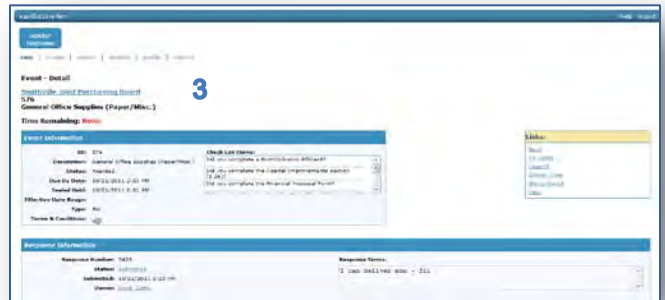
Vendor Response

Event - Detail

Smithville Joint Purchasing Board 3
576
General Office Supplies (Paper/Misc.)

Time Remaining: None

Event Information

ID: 576
Description: General Office Supplies (Paper/Misc.)
Status: Awarded
Due By Date: 10/31/2011 2:00 PM
Sealed Until: 10/31/2011 2:00 PM
Effective Date Range:
Type: RFQ
Terms & Conditions:

Check List Items:
Did you complete a Non-Collusion Affidavit?
Did you complete the Capital Improvements section (3.26)?
Did you complete the Financial Proposal Form?

Links:
Back
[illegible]
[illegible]
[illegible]
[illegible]
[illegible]

Response Information

Response Number: 7455
Status: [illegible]
Submitted: 10/31/2011 2:10 PM
Owner: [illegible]

Response Terms:
I can deliver now - fill